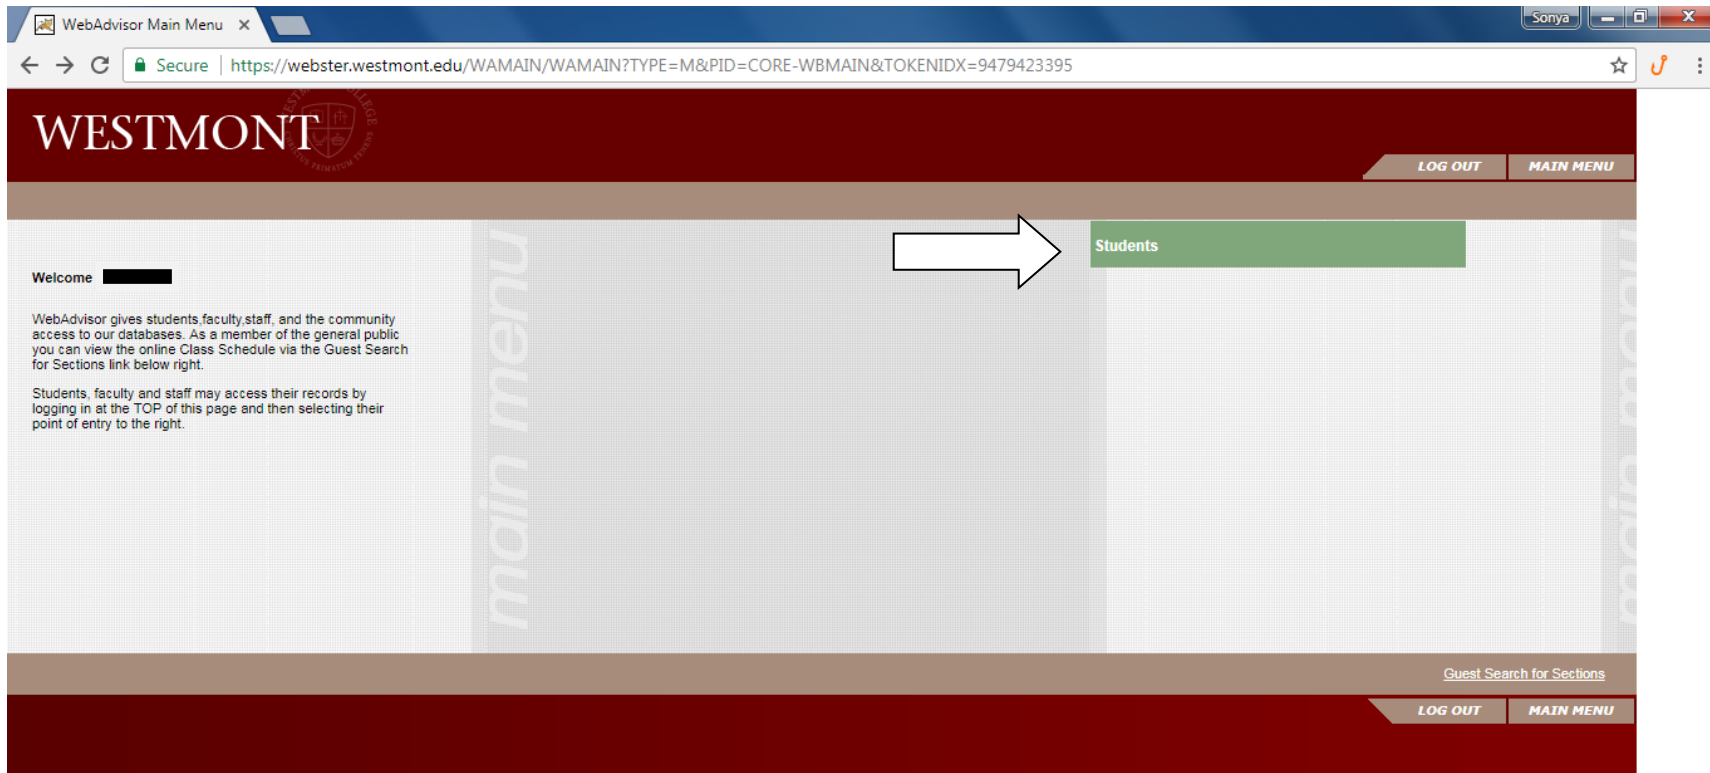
WebAdvisor Main Menu ×

Sonya

Secure | https://webster.westmont.edu/WAMAIN/WAMAIN?TYPE=M&PID=CORE-WBMAIN&TOKENIDX=9479423395

WESTMONT

LOG OUT MAIN MENU

Welcome

WebAdvisor gives students,faculty,staff, and the community access to our databases. As a member of the general public you can view the online Class Schedule via the Guest Search for Sections link below right.

Students, faculty and staff may access their records by logging in at the TOP of this page and then selecting their point of entry to the right.

main menu

Students

main menu

Guest Search for Sections

LOG OUT MAIN MENU